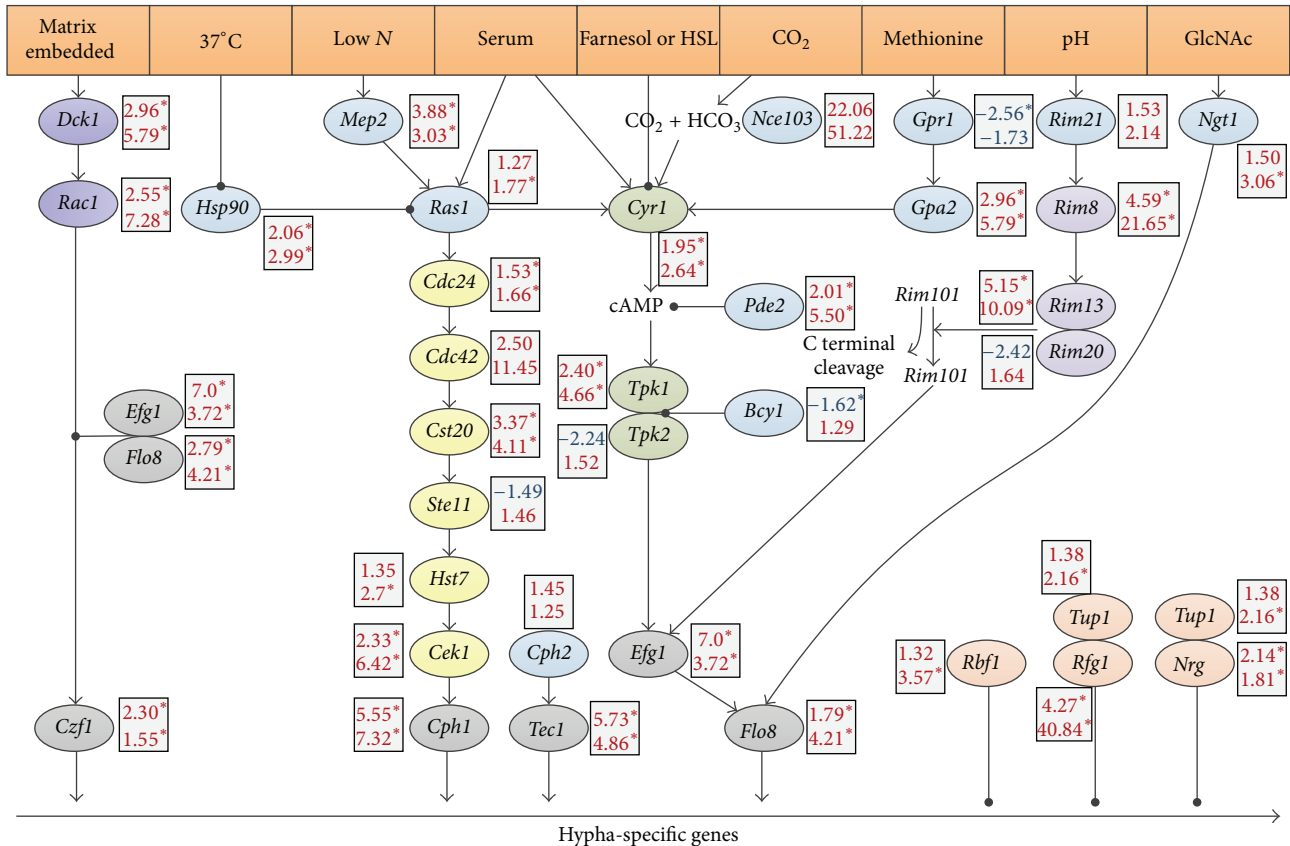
| Matrix embedded | 37°C | Low N | Serum | Farnesol or HSL | $CO_2$ | Methionine | pH | GlcNAc |
|---|---|---|---|---|---|---|---|---|

Dck1 2.96* 5.79*
Rac1 2.55* 7.28*
Hsp90 2.06* 2.99*
Mep2 3.88* 3.03*
Ras1 1.27 1.77*
$CO_2 + HCO_3$
Nce103 22.06 51.22
Cyr1 1.95* 2.64*
Gpr1 −2.56* −1.73
Gpa2 2.96* 5.79*
Rim21 1.53 2.14
Rim8 4.59* 21.65*
Ngt1 1.50 3.06*
Cdc24 1.53* 1.66*
Cdc42 2.50 11.45
cAMP
Pde2 2.01* 5.50*
Rim101
C terminal cleavage
Rim101
Rim13 5.15* 10.09*
Rim20 −2.42 1.64
Efg1 7.0* 3.72*
Flo8 2.79* 4.21*
Cst20 3.37* 4.11*
Tpk1 2.40* 4.66*
Tpk2 −2.24 1.52
Bcy1 −1.62* 1.29
Ste11 −1.49 1.46
Hst7 1.35 2.7*
Cek1 2.33* 6.42*
Cph2 1.45 1.25
Efg1 7.0* 3.72*
Tup1 1.38 2.16*
Rfg1 4.27* 40.84*
Tup1 1.38 2.16*
Nrg 2.14* 1.81*
Rbf1 1.32 3.57*
Czf1 2.30* 1.55*
Cph1 5.55* 7.32*
Tec1 5.73* 4.86*
Flo8 1.79* 4.21*

Hypha-specific genes